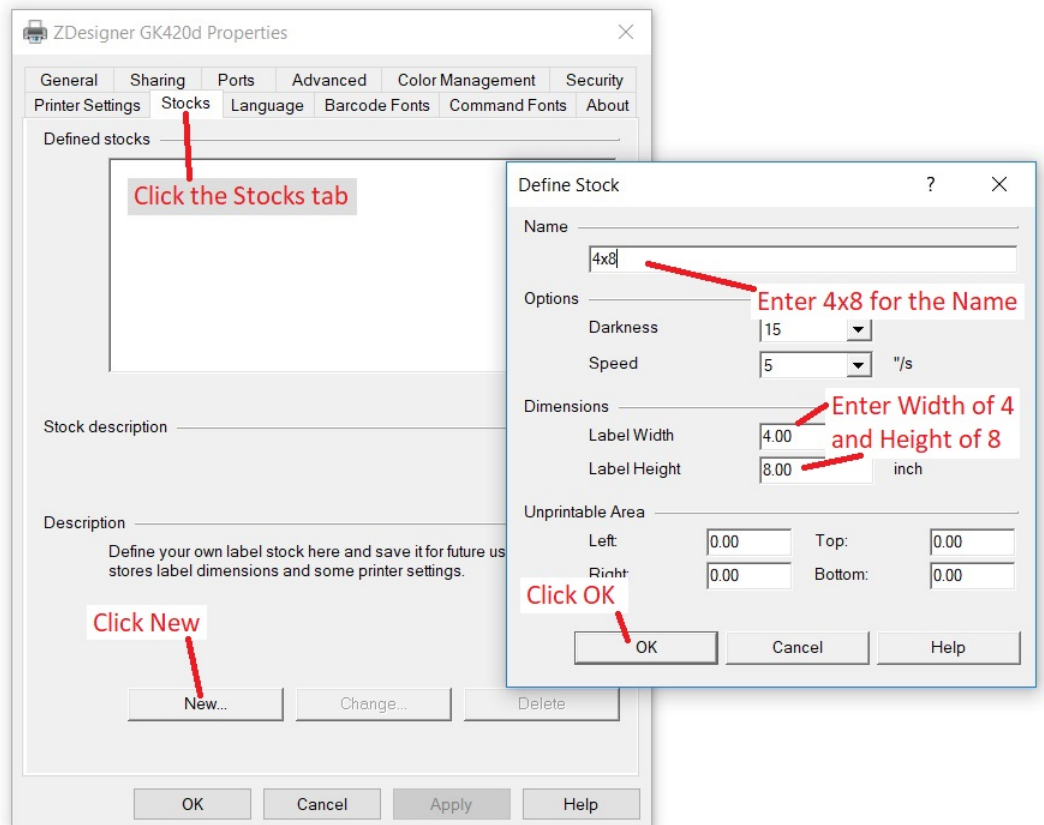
ZDesigner GK420d Properties

General Sharing Ports Advanced Color Management Security
Printer Settings Stocks Language Barcode Fonts Command Fonts About

Defined stocks

Click the Stocks tab

Stock description

Description

Define your own label stock here and save it for future us stores label dimensions and some printer settings.

Click New

New... Change... Delete

OK Cancel Apply Help

Define Stock ? ×

Name

4x8

Enter 4x8 for the Name

Options

Darkness 15

Speed 5 "/s

Dimensions

Enter Width of 4 and Height of 8

Label Width 4.00

Label Height 8.00 inch

Unprintable Area

Left: 0.00 Top: 0.00

Right: 0.00 Bottom: 0.00

Click OK

OK Cancel Help